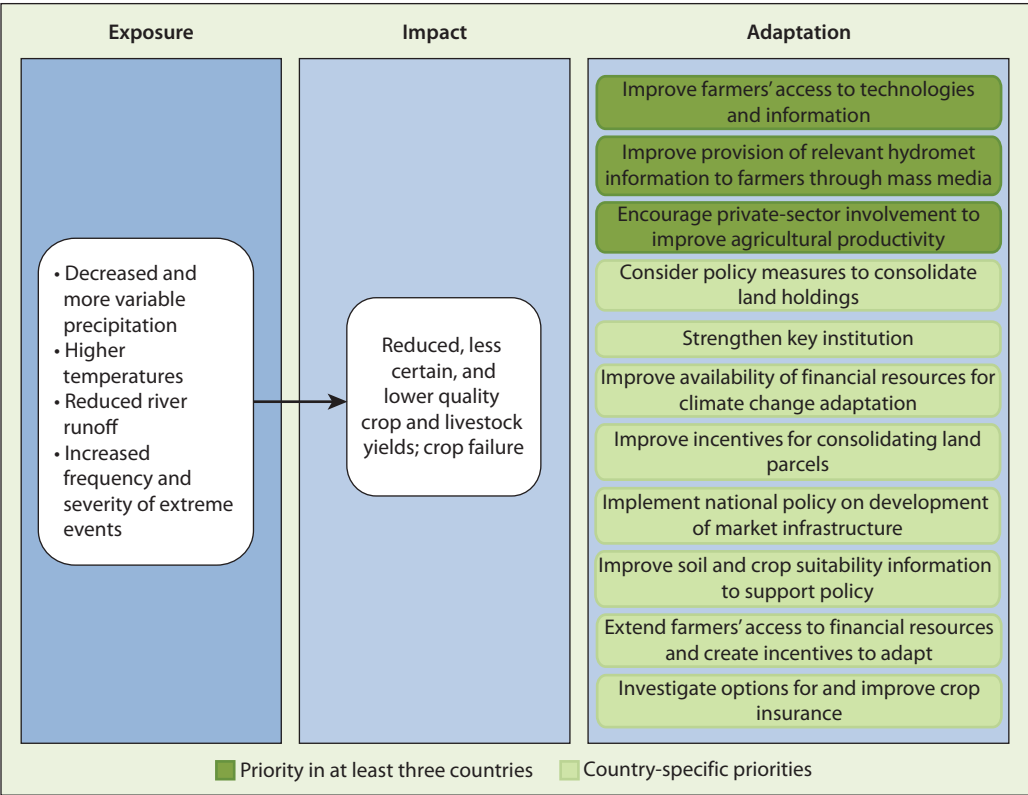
Exposure

Impact

Adaptation

• Decreased and more variable precipitation
• Higher temperatures
• Reduced river runoff
• Increased frequency and severity of extreme events

Reduced, less certain, and lower quality crop and livestock yields; crop failure

Improve farmers' access to technologies and information

Improve provision of relevant hydromet information to farmers through mass media

Encourage private-sector involvement to improve agricultural productivity

Consider policy measures to consolidate land holdings

Strengthen key institution

Improve availability of financial resources for climate change adaptation

Improve incentives for consolidating land parcels

Implement national policy on development of market infrastructure

Improve soil and crop suitability information to support policy

Extend farmers' access to financial resources and create incentives to adapt

Investigate options for and improve crop insurance

Priority in at least three countries

Country-specific priorities